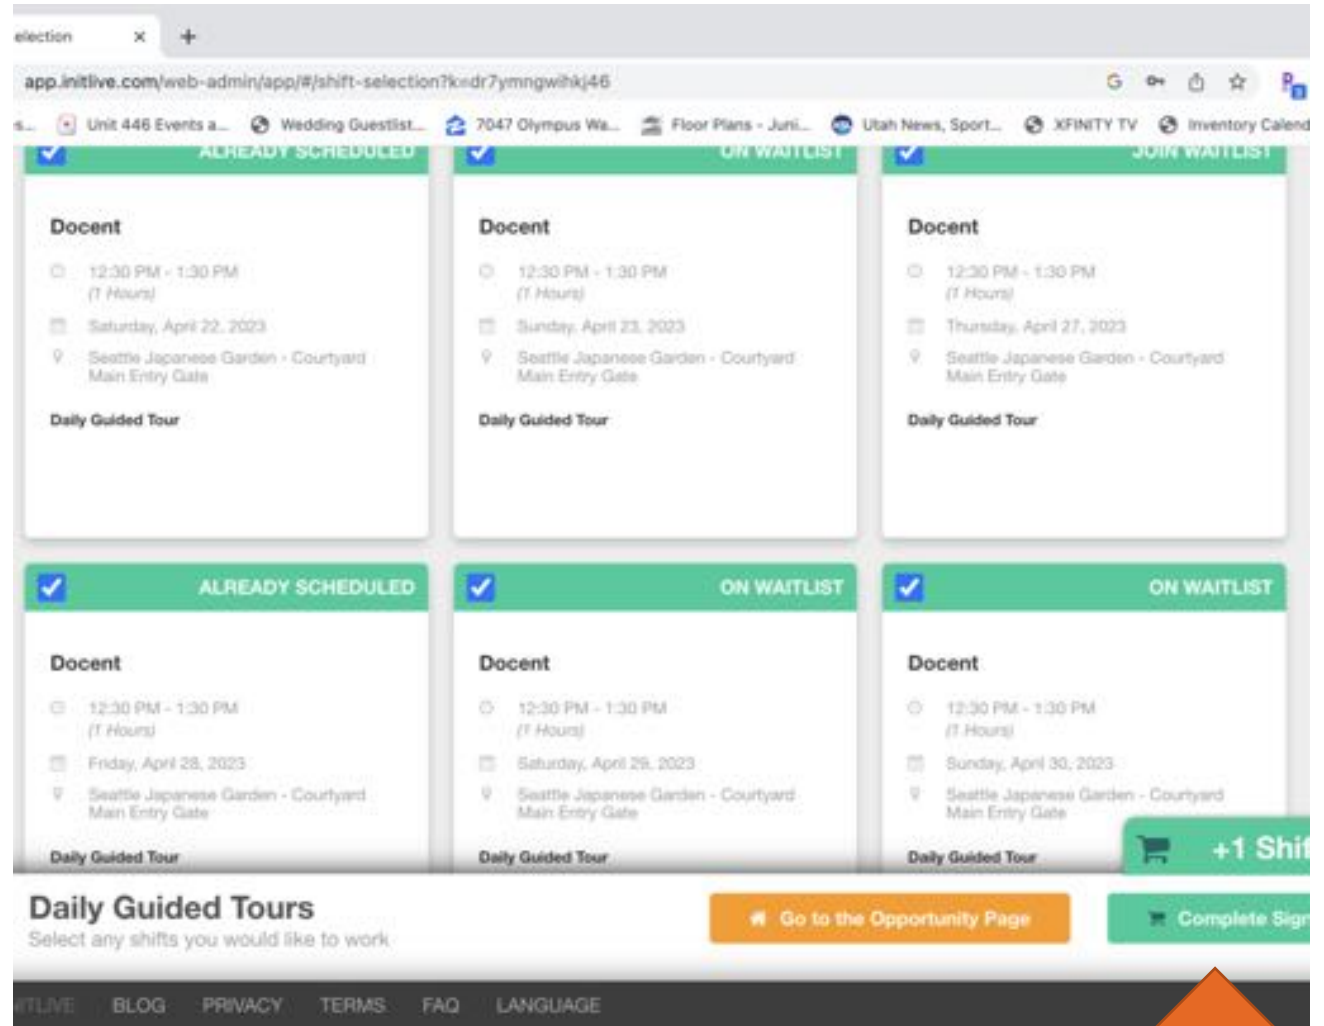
election ×

app.initlive.com/web-admin/app/#/shift-selection?k=dr7ymngwihkj46

s... Unit 446 Events a... Wedding Guestlist... 7047 Olympus Wa... Floor Plans - Juni... Utah News, Sport... XFINITY TV Inventory Calend

ALREADY SCHEDULED

Docent

12:30 PM - 1:30 PM
(1 Hours)

Saturday, April 22, 2023

Seattle Japanese Garden - Courtyard Main Entry Gate

Daily Guided Tour

ON WAITLIST

Docent

12:30 PM - 1:30 PM
(1 Hours)

Sunday, April 23, 2023

Seattle Japanese Garden - Courtyard Main Entry Gate

Daily Guided Tour

JOIN WAITLIST

Docent

12:30 PM - 1:30 PM
(1 Hours)

Thursday, April 27, 2023

Seattle Japanese Garden - Courtyard Main Entry Gate

Daily Guided Tour

ALREADY SCHEDULED

Docent

12:30 PM - 1:30 PM
(1 Hours)

Friday, April 28, 2023

Seattle Japanese Garden - Courtyard Main Entry Gate

Daily Guided Tour

ON WAITLIST

Docent

12:30 PM - 1:30 PM
(1 Hours)

Saturday, April 29, 2023

Seattle Japanese Garden - Courtyard Main Entry Gate

Daily Guided Tour

ON WAITLIST

Docent

12:30 PM - 1:30 PM
(1 Hours)

Sunday, April 30, 2023

Seattle Japanese Garden - Courtyard Main Entry Gate

Daily Guided Tour

+1 Shi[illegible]

Daily Guided Tours
Select any shifts you would like to work

Go to the Opportunity Page

Complete Sig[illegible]

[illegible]TLIVE BLOG PRIVACY TERMS FAQ LANGUAGE